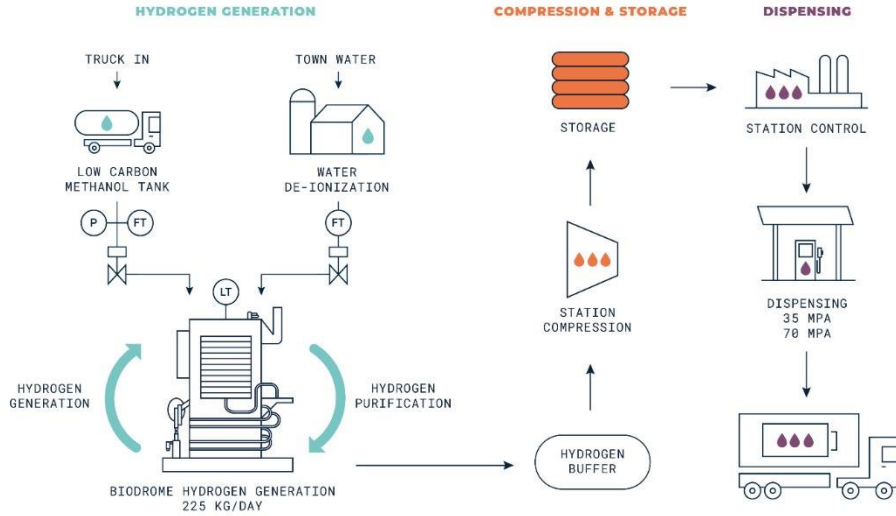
HYDROGEN GENERATION

TRUCK IN

LOW CARBON METHANOL TANK

P

FT

TOWN WATER

WATER DE-IONIZATION

FT

LT

HYDROGEN GENERATION

HYDROGEN PURIFICATION

BIODROME HYDROGEN GENERATION 225 KG/DAY

COMPRESSION & STORAGE

STORAGE

STATION COMPRESSION

HYDROGEN BUFFER

DISPENSING

STATION CONTROL

DISPENSING 35 MPA 70 MPA